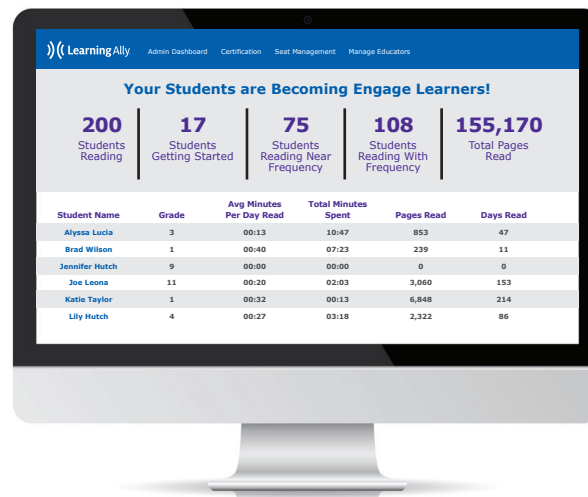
Learning Ally  Admin Dashboard  Certification  Seat Management  Manage Educators

Your Students are Becoming Engage Learners!

200 Students Reading

17 Students Getting Started

75 Students Reading Near Frequency

108 Students Reading With Frequency

155,170 Total Pages Read

| Student Name | Grade | Avg Minutes Per Day Read | Total Minutes Spent | Pages Read | Days Read |
|---|---|---|---|---|---|
| Alyssa Lucia | 3 | 00:13 | 10:47 | 853 | 47 |
| Brad Wilson | 1 | 00:40 | 07:23 | 239 | 11 |
| Jennifer Hutch | 9 | 00:00 | 00:00 | 0 | 0 |
| Joe Leona | 11 | 00:20 | 02:03 | 3,060 | 153 |
| Katie Taylor | 1 | 00:32 | 00:13 | 6,848 | 214 |
| Lily Hutch | 4 | 00:27 | 03:18 | 2,322 | 86 |